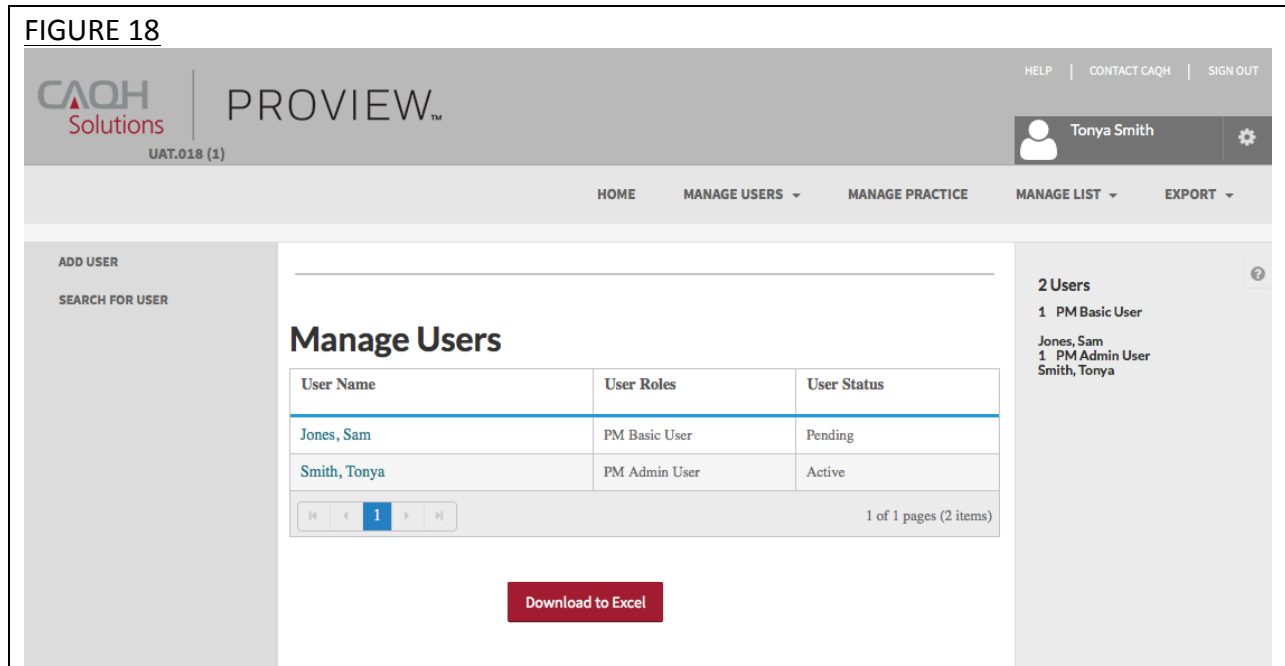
FIGURE 18

CAQH Solutions

UAT.018 (1)

PROVIEW™

HELP | CONTACT CAQH | SIGN OUT

Tonya Smith

HOME MANAGE USERS ▾ MANAGE PRACTICE MANAGE LIST ▾ EXPORT ▾

ADD USER

SEARCH FOR USER

Manage Users

| User Name | User Roles | User Status |
|---|---|---|
| Jones, Sam | PM Basic User | Pending |
| Smith, Tonya | PM Admin User | Active |

1

1 of 1 pages (2 items)

Download to Excel

2 Users

1 PM Basic User

Jones, Sam

1 PM Admin User

Smith, Tonya